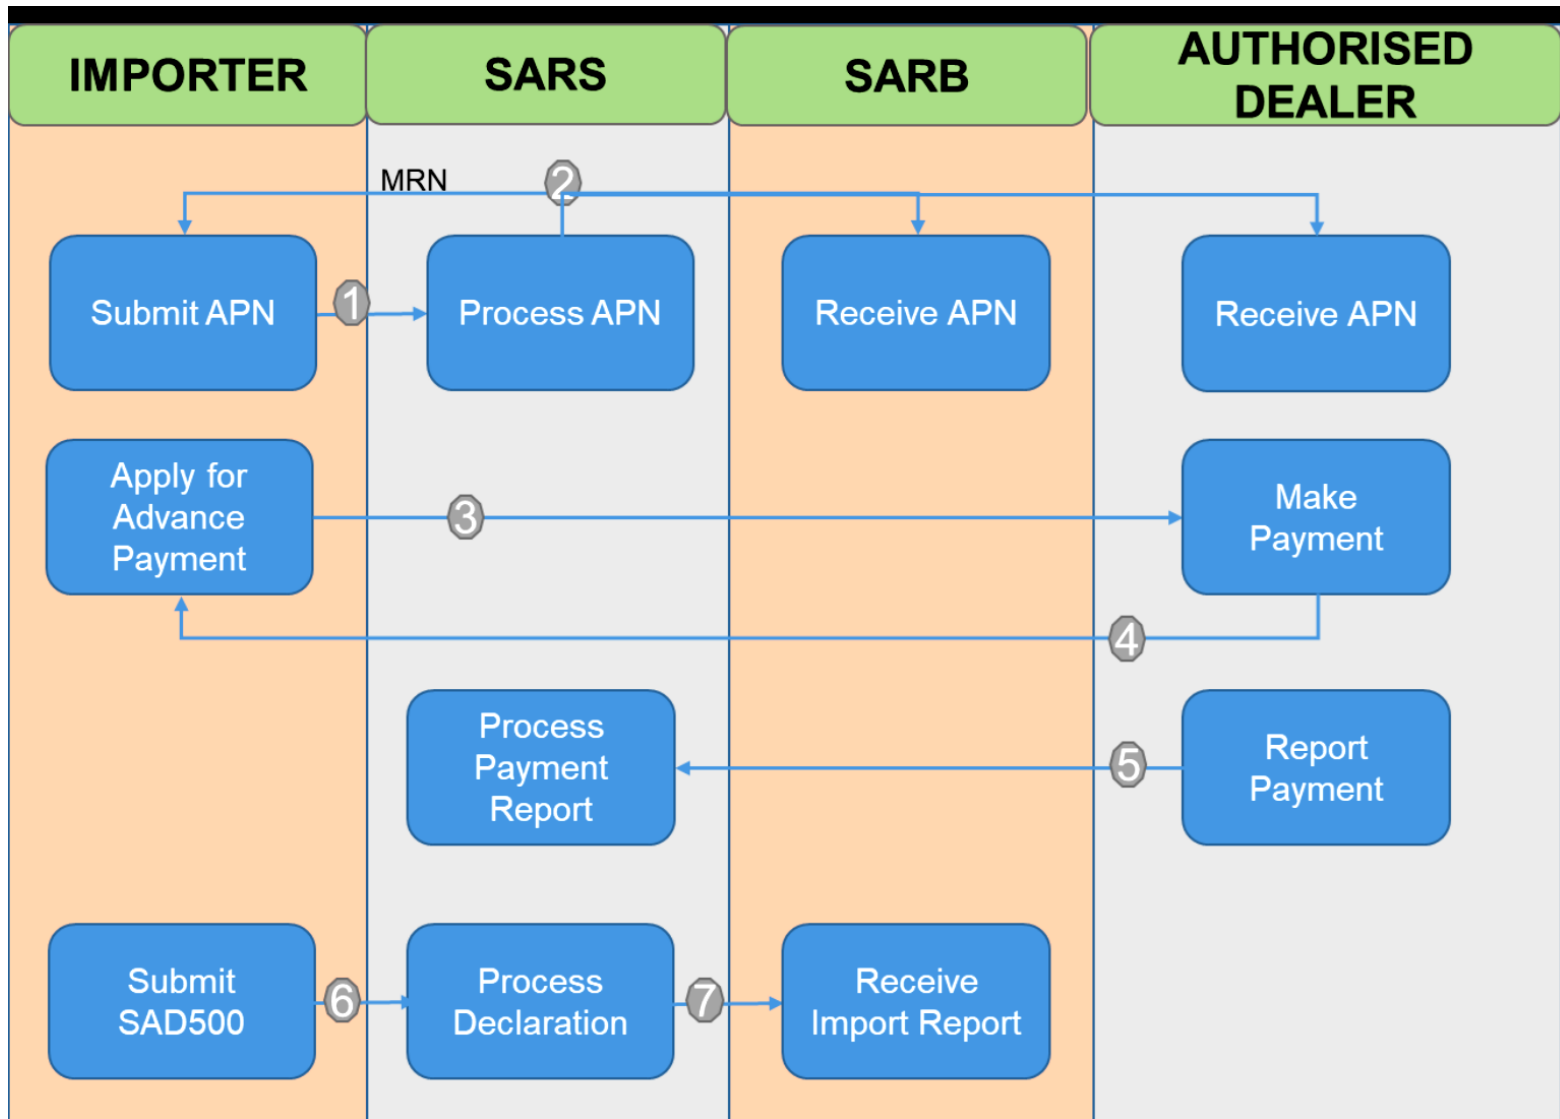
IMPORTER

SARS

SARB

AUTHORISED DEALER

MRN

2

Submit APN

1

Process APN

Receive APN

Receive APN

Apply for Advance Payment

3

Make Payment

4

Process Payment Report

5

Report Payment

Submit SAD500

6

Process Declaration

7

Receive Import Report